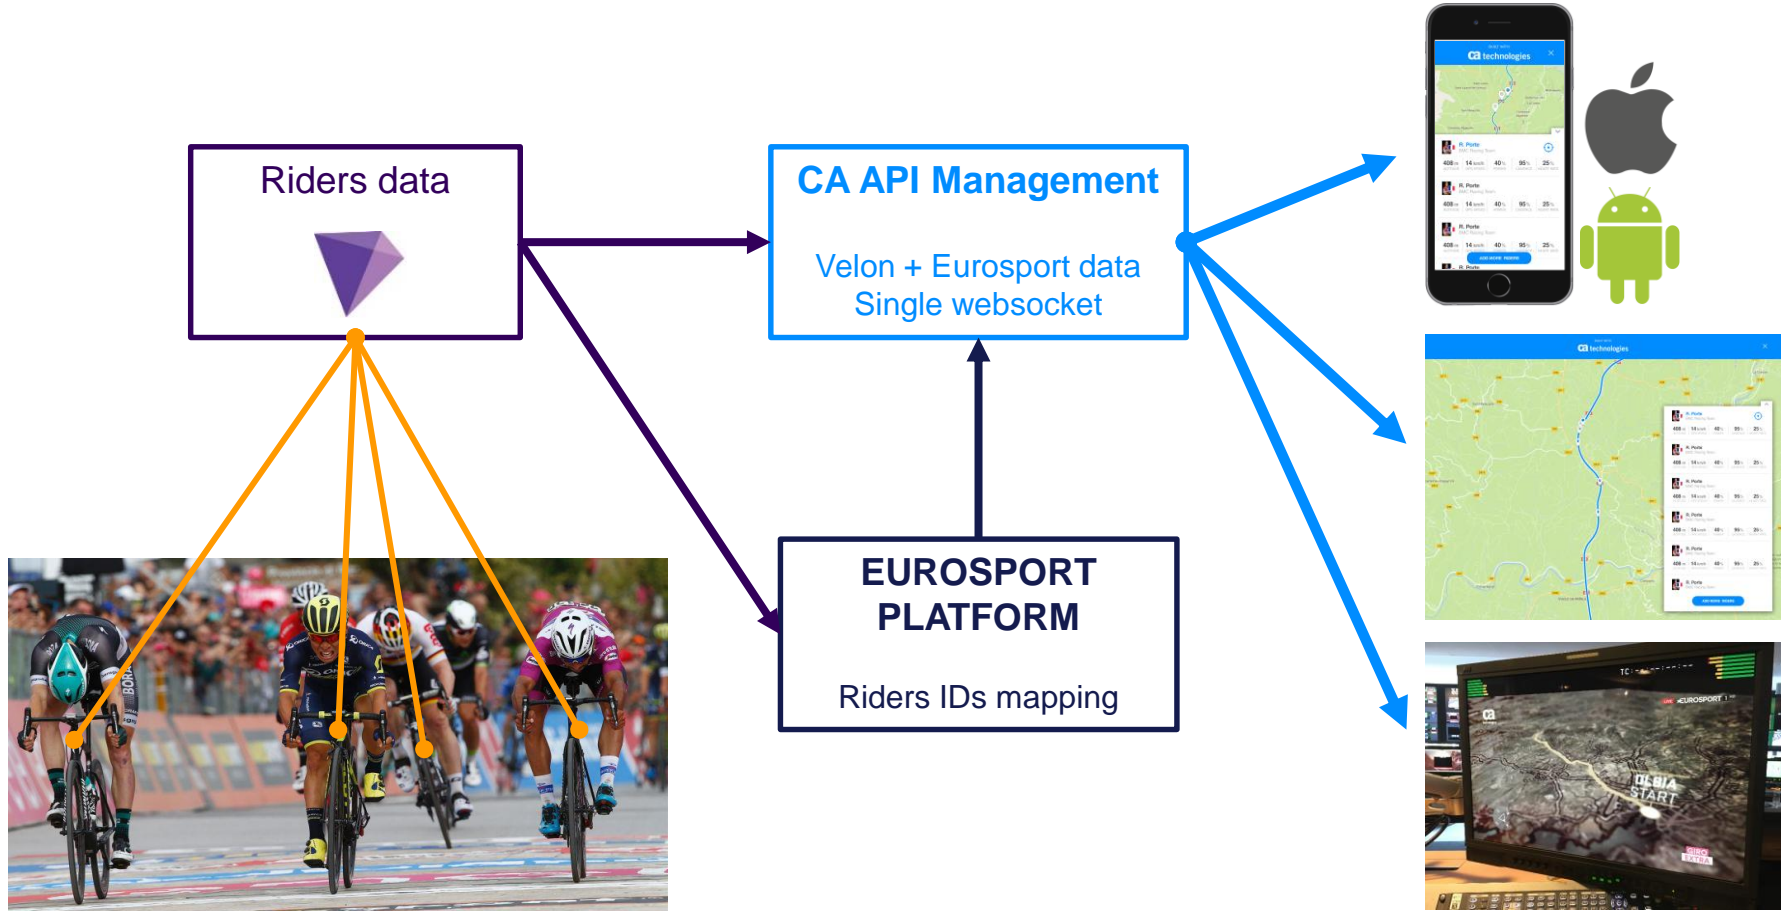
Riders data

CA API Management

Velon + Eurosport data
Single websocket

EUROSPORT PLATFORM

Riders IDs mapping

ca technologies

R. Porte

R. Porte

R. Porte

ca technologies

EUROSPORT

OLBIA START

GIRO EXTRA